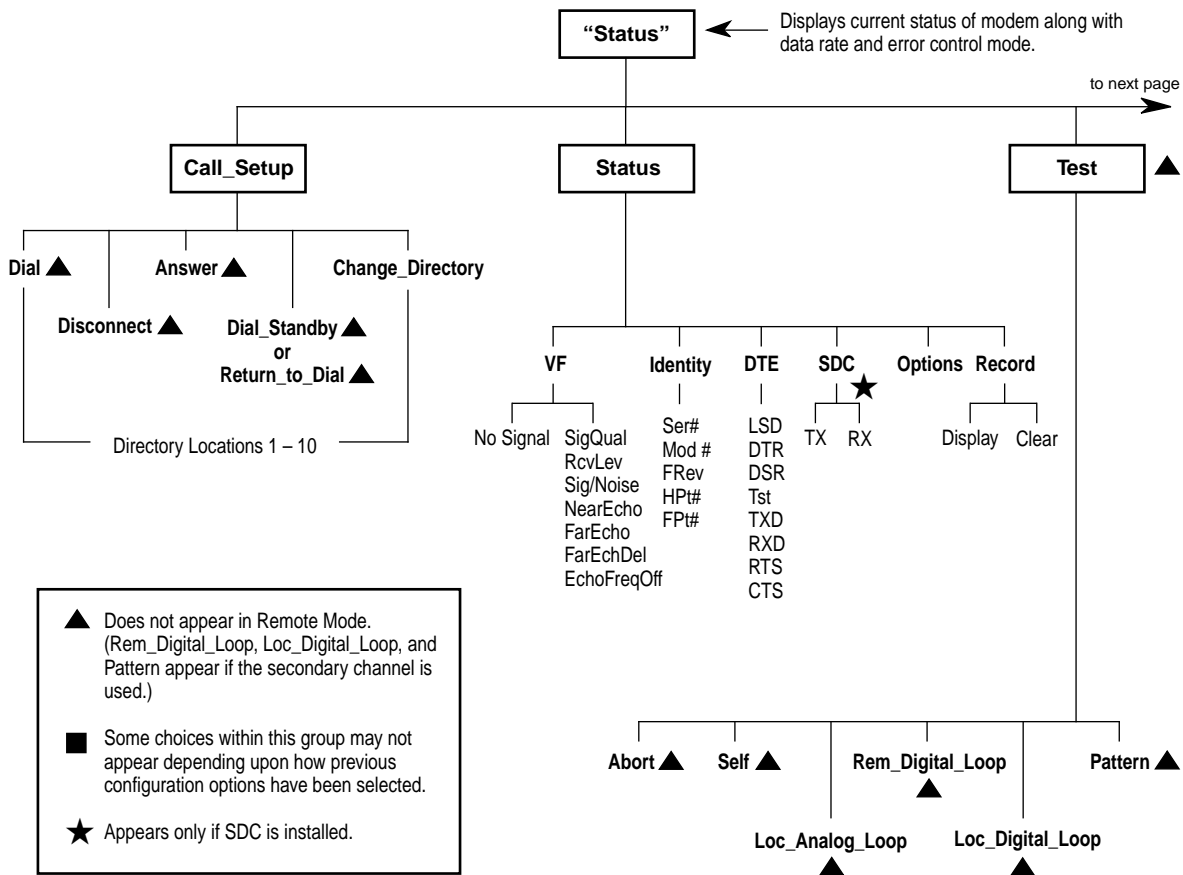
"Status"

Displays current status of modem along with data rate and error control mode.

to next page

Call_Setup

Status

Test ▲

Dial ▲

Disconnect ▲

Answer ▲

Dial_Standby ▲
or
Return_to_Dial ▲

Change_Directory

Directory Locations 1 – 10

VF

No Signal

SigQual
RcvLev
Sig/Noise
NearEcho
FarEcho
FarEchDel
EchoFreqOff

Identity

Ser#
Mod #
FRev
HPt#
FPt#

DTE

LSD
DTR
DSR
Tst
TXD
RXD
RTS
CTS

SDC ★

TX
RX

Options

Record

Display
Clear

▲ Does not appear in Remote Mode. (Rem_Digital_Loop, Loc_Digital_Loop, and Pattern appear if the secondary channel is used.)

■ Some choices within this group may not appear depending upon how previous configuration options have been selected.

★ Appears only if SDC is installed.

Abort ▲

Self ▲

Loc_Analog_Loop ▲

Rem_Digital_Loop ▲

Loc_Digital_Loop ▲

Pattern ▲